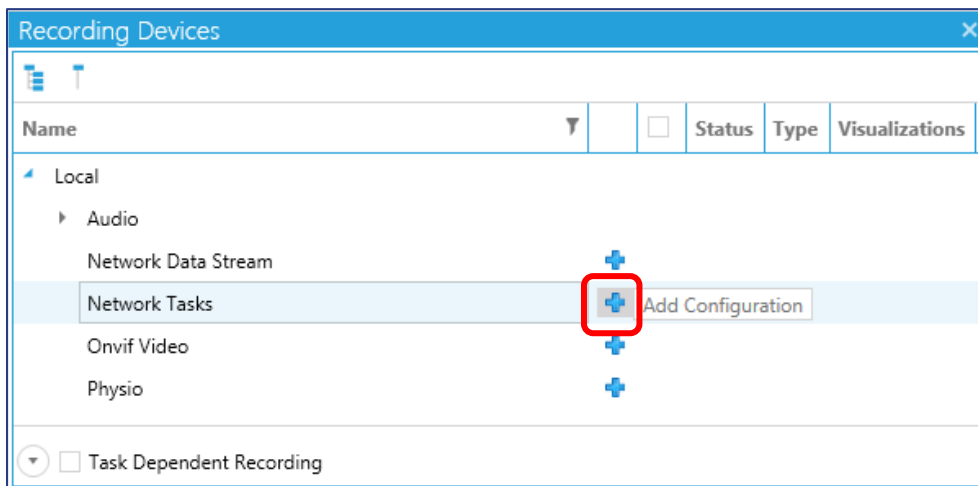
Recording Devices

| Name | | | Status | Type | Visualizations |
|---|---|---|---|---|---|

Local

Audio

Network Data Stream

Network Tasks

Add Configuration

Onvif Video

Physio

Task Dependent Recording